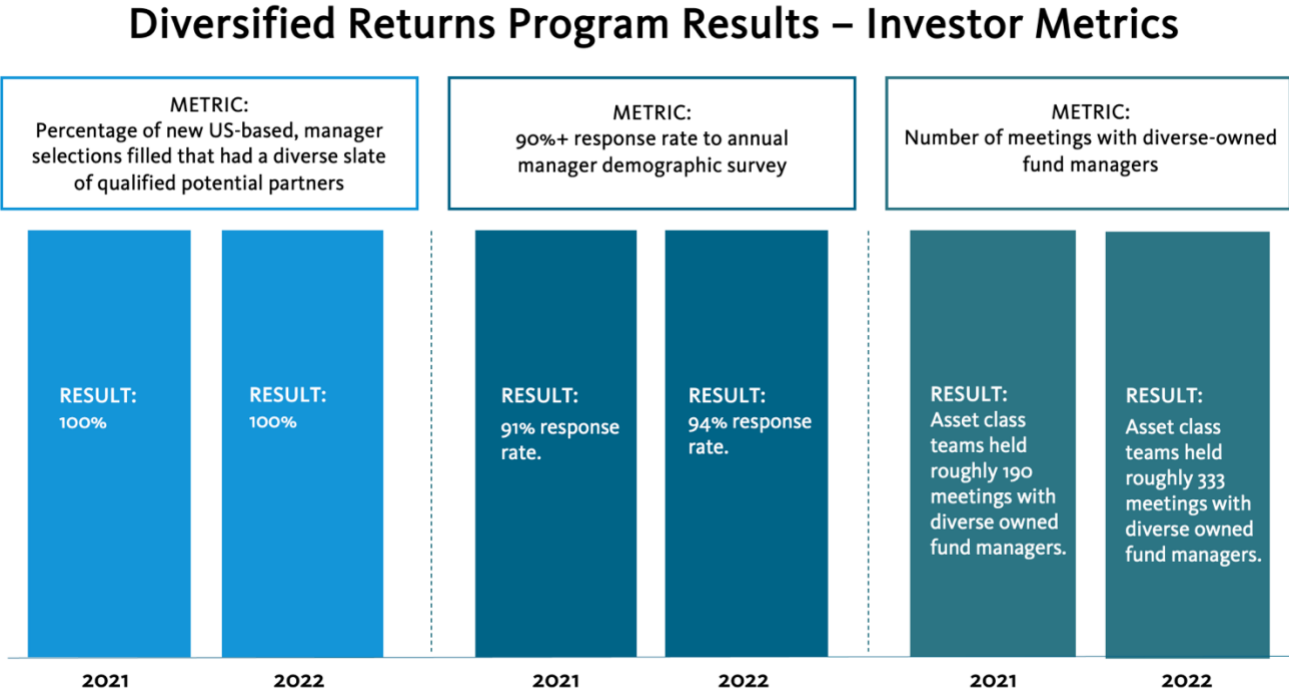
Diversified Returns Program Results – Investor Metrics

METRIC:
Percentage of new US-based, manager selections filled that had a diverse slate of qualified potential partners

RESULT:
100%

2021

RESULT:
100%

2022

METRIC:
90%+ response rate to annual manager demographic survey

RESULT:
91% response rate.

2021

RESULT:
94% response rate.

2022

METRIC:
Number of meetings with diverse-owned fund managers

RESULT:
Asset class teams held roughly 190 meetings with diverse owned fund managers.

2021

RESULT:
Asset class teams held roughly 333 meetings with diverse owned fund managers.

2022